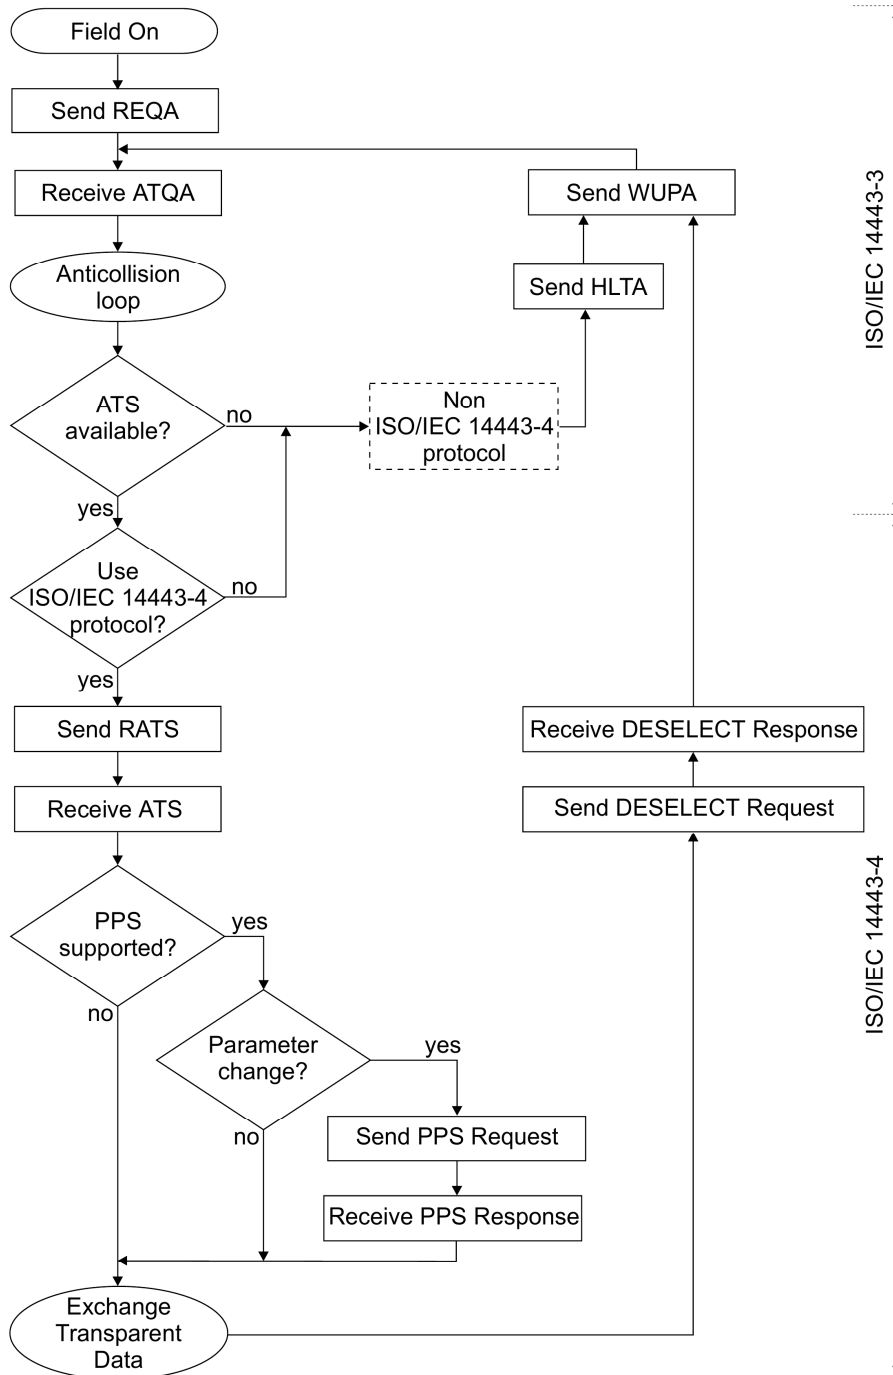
Field On

Send REQA

Receive ATQA

Anticollision loop

ATS available?

no

Non ISO/IEC 14443-4 protocol

Send HLTA

Send WUPA

ISO/IEC 14443-3

yes

Use ISO/IEC 14443-4 protocol?

no

yes

Send RATS

Receive ATS

PPS supported?

yes

no

Parameter change?

yes

no

Send PPS Request

Receive PPS Response

Exchange Transparent Data

Receive DESELECT Response

Send DESELECT Request

ISO/IEC 14443-4